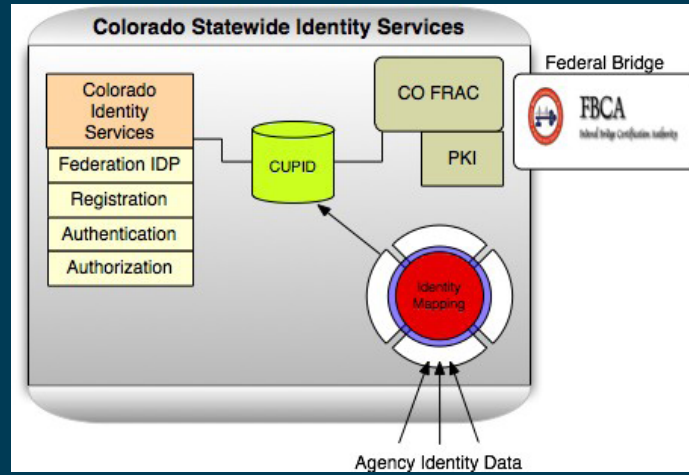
Colorado Statewide Identity Services

Colorado Identity Services

Federation IDP

Registration

Authentication

Authorization

CUPID

CO FRAC

PKI

Federal Bridge

FBCA

Federal Bridge Certification Authority

Identity Mapping

Agency Identity Data